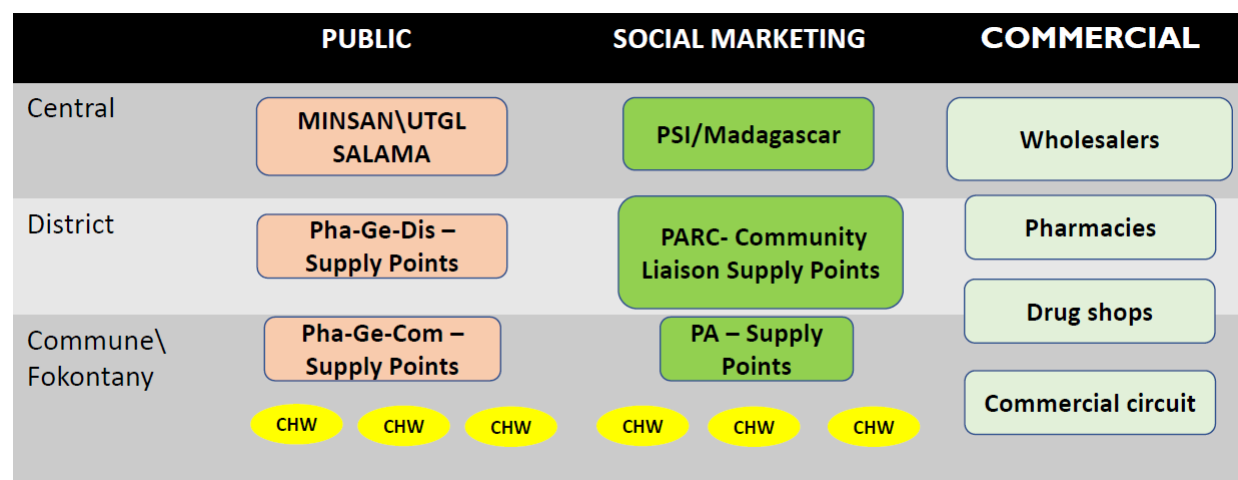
| | PUBLIC | SOCIAL MARKETING | COMMERCIAL |
|---|---|---|---|
| Central | MINSAN\UTGL SALAMA | PSI/Madagascar | Wholesalers |
| District | Pha-Ge-Dis – Supply Points | PARC- Community Liaison Supply Points | Pharmacies |
| Commune\ Fokontany | Pha-Ge-Com – Supply Points | PA – Supply Points | Drug shops |
| | CHW CHW CHW | CHW CHW CHW | Commercial circuit |